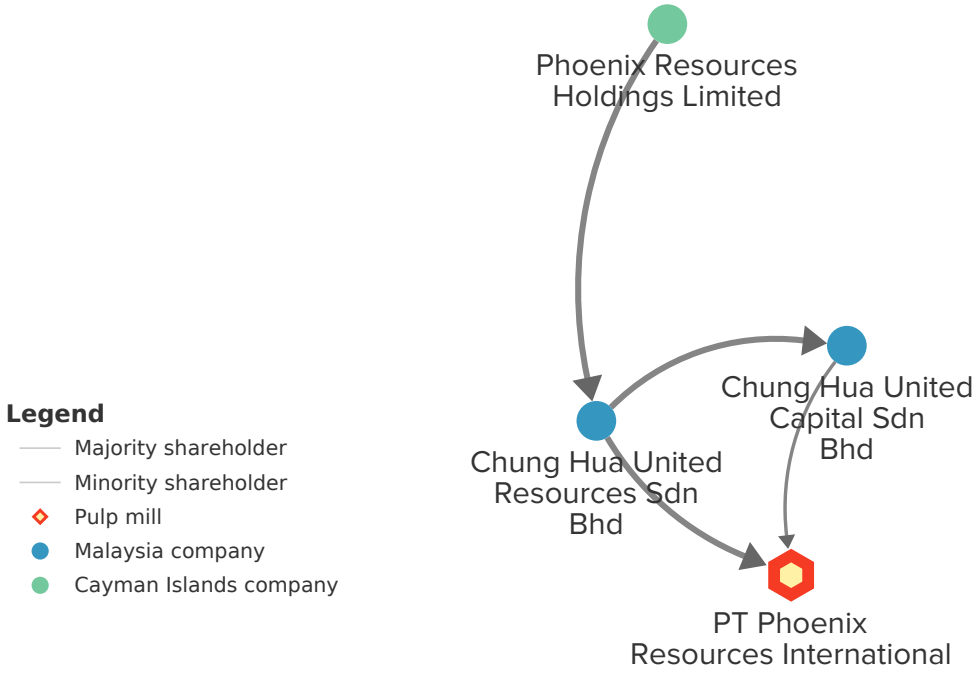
Phoenix Resources Holdings Limited

Chung Hua United Capital Sdn Bhd

Chung Hua United Resources Sdn Bhd

PT Phoenix Resources International

Legend
Majority shareholder
Minority shareholder
Pulp mill
Malaysia company
Cayman Islands company